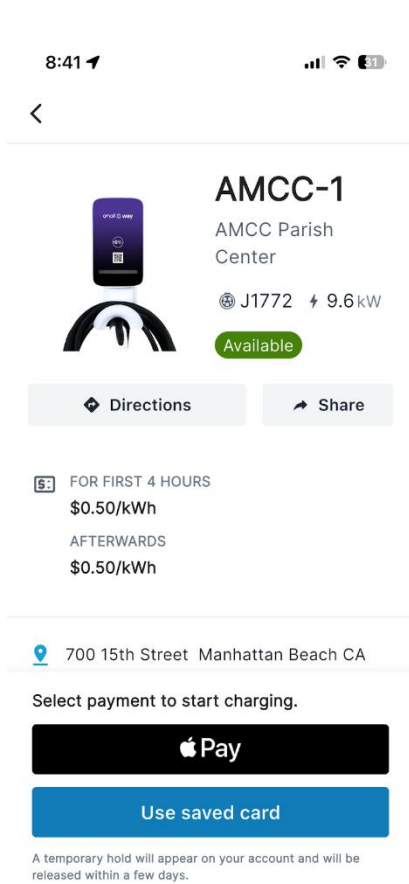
8:41

31

<

oneill way

AMCC-1

AMCC Parish Center

J1772 9.6 kW

Available

Directions

Share

FOR FIRST 4 HOURS

$0.50/kWh

AFTERWARDS

$0.50/kWh

700 15th Street Manhattan Beach CA

Select payment to start charging.

Pay

Use saved card

A temporary hold will appear on your account and will be released within a few days.